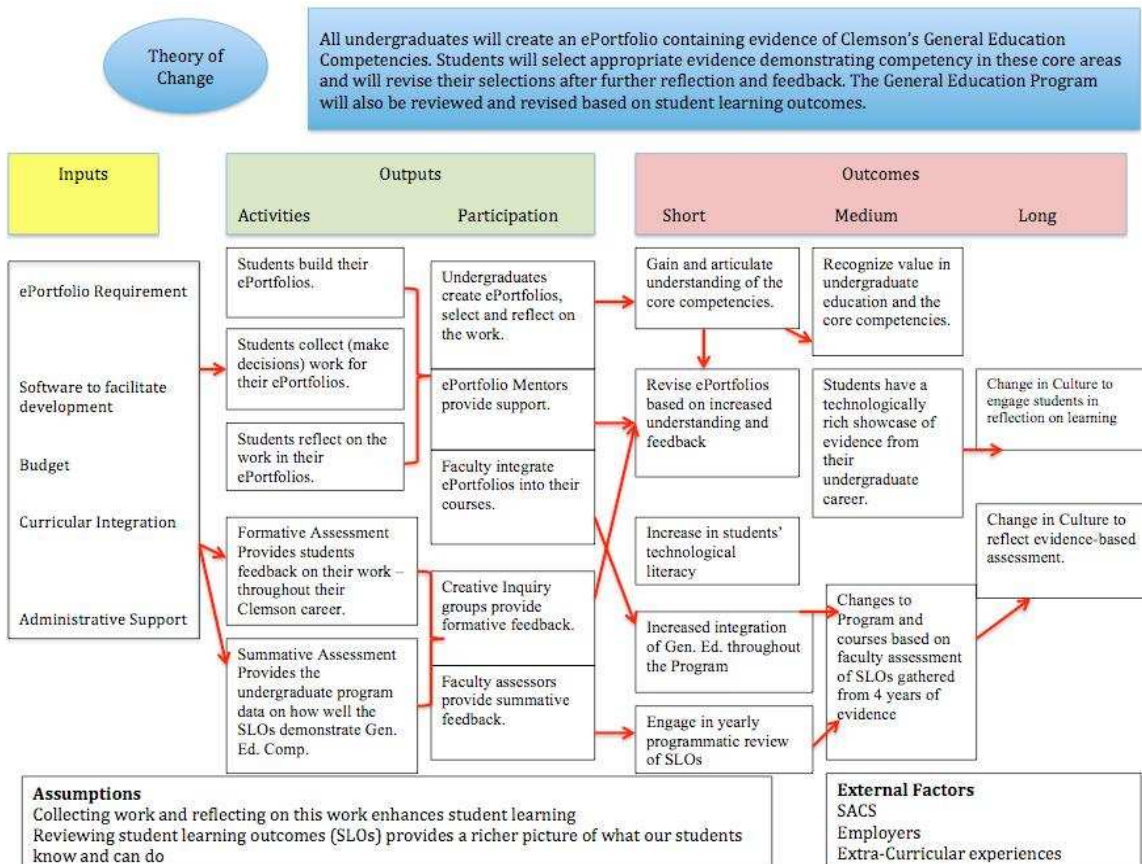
Theory of Change

All undergraduates will create an ePortfolio containing evidence of Clemson's General Education Competencies. Students will select appropriate evidence demonstrating competency in these core areas and will revise their selections after further reflection and feedback. The General Education Program will also be reviewed and revised based on student learning outcomes.

Inputs

Outputs

Activities

Participation

Outcomes

Short

Medium

Long

ePortfolio Requirement

Software to facilitate development

Budget

Curricular Integration

Administrative Support

Students build their ePortfolios.

Students collect (make decisions) work for their ePortfolios.

Students reflect on the work in their ePortfolios.

Formative Assessment Provides students feedback on their work – throughout their Clemson career.

Summative Assessment Provides the undergraduate program data on how well the SLOs demonstrate Gen. Ed. Comp.

Undergraduates create ePortfolios, select and reflect on the work.

ePortfolio Mentors provide support.

Faculty integrate ePortfolios into their courses.

Creative Inquiry groups provide formative feedback.

Faculty assessors provide summative feedback.

Gain and articulate understanding of the core competencies.

Revise ePortfolios based on increased understanding and feedback

Increase in students' technological literacy

Increased integration of Gen. Ed. throughout the Program

Engage in yearly programmatic review of SLOs

Recognize value in undergraduate education and the core competencies.

Students have a technologically rich showcase of evidence from their undergraduate career.

Changes to Program and courses based on faculty assessment of SLOs gathered from 4 years of evidence

Change in Culture to engage students in reflection on learning

Change in Culture to reflect evidence-based assessment.

Assumptions
Collecting work and reflecting on this work enhances student learning
Reviewing student learning outcomes (SLOs) provides a richer picture of what our students know and can do

External Factors
SACS
Employers
Extra-Curricular experiences